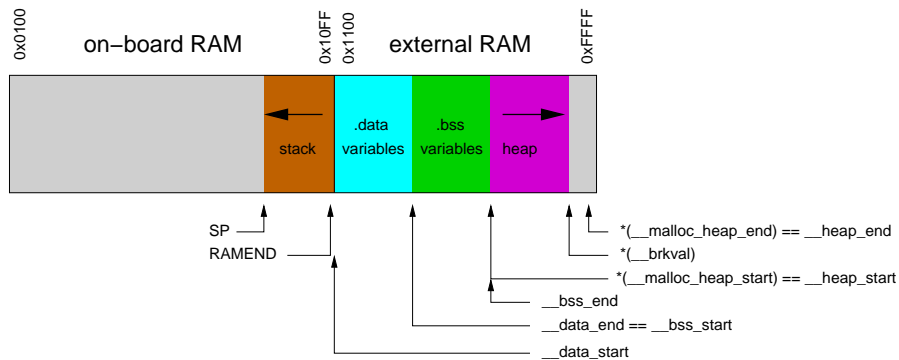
0x0100

on−board RAM

0x10FF

0x1100

external RAM

0xFFFF

stack

.data
variables

.bss
variables

heap

SP

RAMEND

*(__malloc_heap_end) == __heap_end

*(__brkval)

*(__malloc_heap_start) == __heap_start

__bss_end

__data_end == __bss_start

__data_start